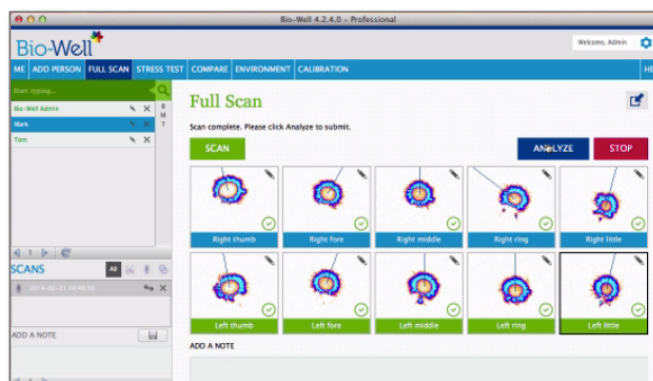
Bio-Well 4.2.4.0 – Professional

Bio-Well

Welcome, Admin

ME ADD PERSON FULL SCAN STRESS TEST COMPARE ENVIRONMENT CALIBRATION HE

Start typing...

Bio-Well Admin
Mark
Tom

E
M
T

SCANS All

2014-02-21 00:48:50

ADD A NOTE

Full Scan

Scan complete. Please click Analyze to submit.

SCAN

ANALYZE STOP

Right thumb
Right fore
Right middle
Right ring
Right little

Left thumb
Left fore
Left middle
Left ring
Left little

ADD A NOTE